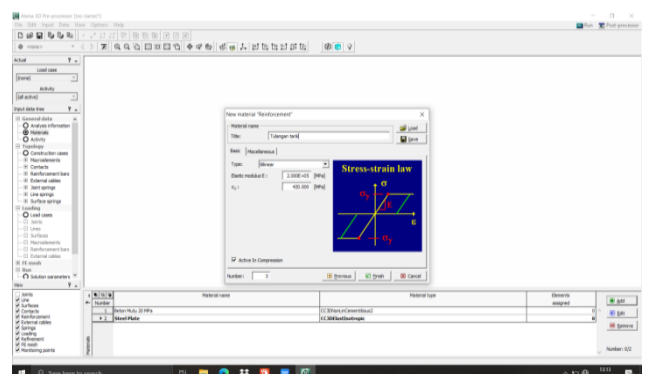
Atena 3D Pre-processor (no name*)
File Edit Input Data View Options Help
Run Post-processor
Actual
Load case
(none)
Activity
(all active)
Input data tree
General data
Analysis information
Materials
Activity
Topology
Construction cases
Macroelements
Contacts
Reinforcement bars
External cables
Joint springs
Line springs
Surface springs
Loading
Load cases
Joints
Lines
Surfaces
Macroelements
Reinforcement bars
External cables
FE mesh
Run
Solution parameters
View
Joints
Line
Surfaces
Contacts
Reinforcement
External cables
Springs
Loading
Refinement
FE mesh
Monitoring points
Materials
Number
Material name
Material type
Elements assigned
1 Beton Mutu 20 MPa CC3DNonLinCementitious2 0
2 Steel Plate CC3DElastIsotropic 0
Add
Edit
Remove
Number: 0/2
New material "Reinforcement"
Material name
Title: Tulangan tarik
Load
Save
Basic Miscellaneous
Type: Bilinear
Elastic modulus E : 2.000E+05 [MPa]
$\sigma_y$ : 400.000 [MPa]
Stress-strain law
$\sigma$
$\sigma_y$
E
$\varepsilon$
$-\sigma_y$
Active In Compression
Number: 3
Previous
Finish
Cancel
Type here to search